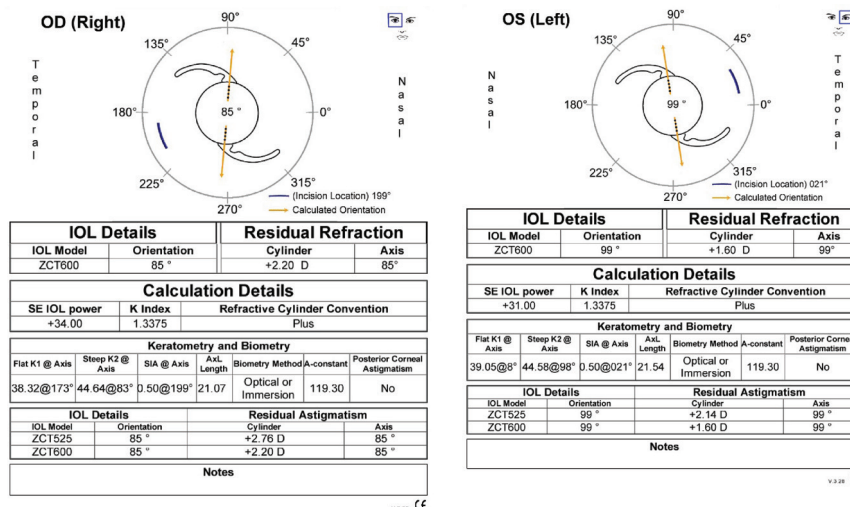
OD (Right)

90°
135°
45°
180°
0°
225°
315°
270°
85 °

Temporal

Nasal

(Incision Location) 199°
Calculated Orientation

| IOL Details | |
|---|---|
| IOL Model | Orientation |
| ZCT600 | 85 ° |

| Residual Refraction | |
|---|---|
| Cylinder | Axis |
| +2.20 D | 85° |

Calculation Details

| SE IOL power | K Index | Refractive Cylinder Convention |
|---|---|---|
| +34.00 | 1.3375 | Plus |

Keratometry and Biometry

| Flat K1 @ Axis | Steep K2 @ Axis | SIA @ Axis | AxL Length | Biometry Method | A-constant | Posterior Corneal Astigmatism |
|---|---|---|---|---|---|---|
| 38.32@173° | 44.64@83° | 0.50@199° | 21.07 | Optical or Immersion | 119.30 | No |

| IOL Details | | Residual Astigmatism | |
|---|---|---|---|
| IOL Model | Orientation | Cylinder | Axis |
| ZCT525 | 85 ° | +2.76 D | 85 ° |
| ZCT600 | 85 ° | +2.20 D | 85 ° |

Notes

OS (Left)

90°
135°
45°
180°
0°
225°
315°
270°
99 °

Nasal

Temporal

(Incision Location) 021°
Calculated Orientation

| IOL Details | |
|---|---|
| IOL Model | Orientation |
| ZCT600 | 99 ° |

| Residual Refraction | |
|---|---|
| Cylinder | Axis |
| +1.60 D | 99° |

Calculation Details

| SE IOL power | K Index | Refractive Cylinder Convention |
|---|---|---|
| +31.00 | 1.3375 | Plus |

Keratometry and Biometry

| Flat K1 @ Axis | Steep K2 @ Axis | SIA @ Axis | AxL Length | Biometry Method | A-constant | Posterior Cornea Astigmatism |
|---|---|---|---|---|---|---|
| 39.05@8° | 44.58@98° | 0.50@021° | 21.54 | Optical or Immersion | 119.30 | No |

| IOL Details | | Residual Astigmatism | |
|---|---|---|---|
| IOL Model | Orientation | Cylinder | Axis |
| ZCT525 | 99 ° | +2.14 D | 99 ° |
| ZCT600 | 99 ° | +1.60 D | 99 ° |

Notes

V.3.26